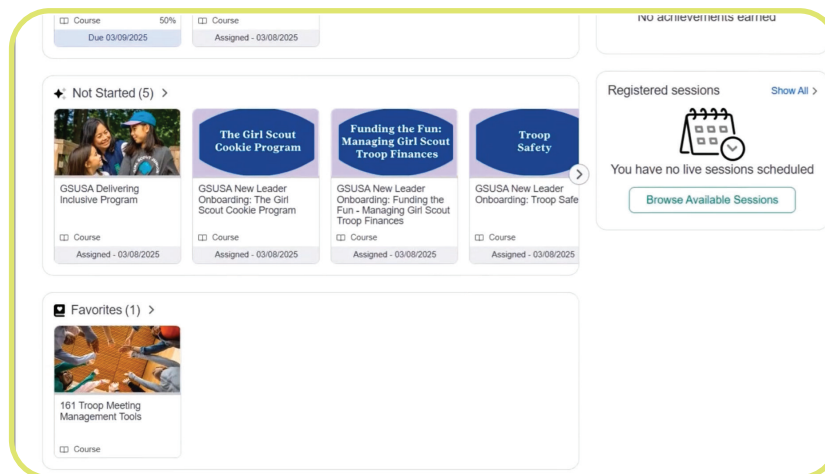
Course 50%
Due 03/09/2025

Course
Assigned - 03/08/2025

No achievements earned

Not Started (5) >

GSUSA Delivering Inclusive Program
Course
Assigned - 03/08/2025

The Girl Scout Cookie Program
GSUSA New Leader Onboarding: The Girl Scout Cookie Program
Course
Assigned - 03/08/2025

Funding the Fun: Managing Girl Scout Troop Finances
GSUSA New Leader Onboarding: Funding the Fun - Managing Girl Scout Troop Finances
Course
Assigned - 03/08/2025

Troop Safety
GSUSA New Leader Onboarding: Troop Safe
Course
Assigned - 03/08/2025

Registered sessions
Show All >
You have no live sessions scheduled
Browse Available Sessions

Favorites (1) >

161 Troop Meeting Management Tools
Course